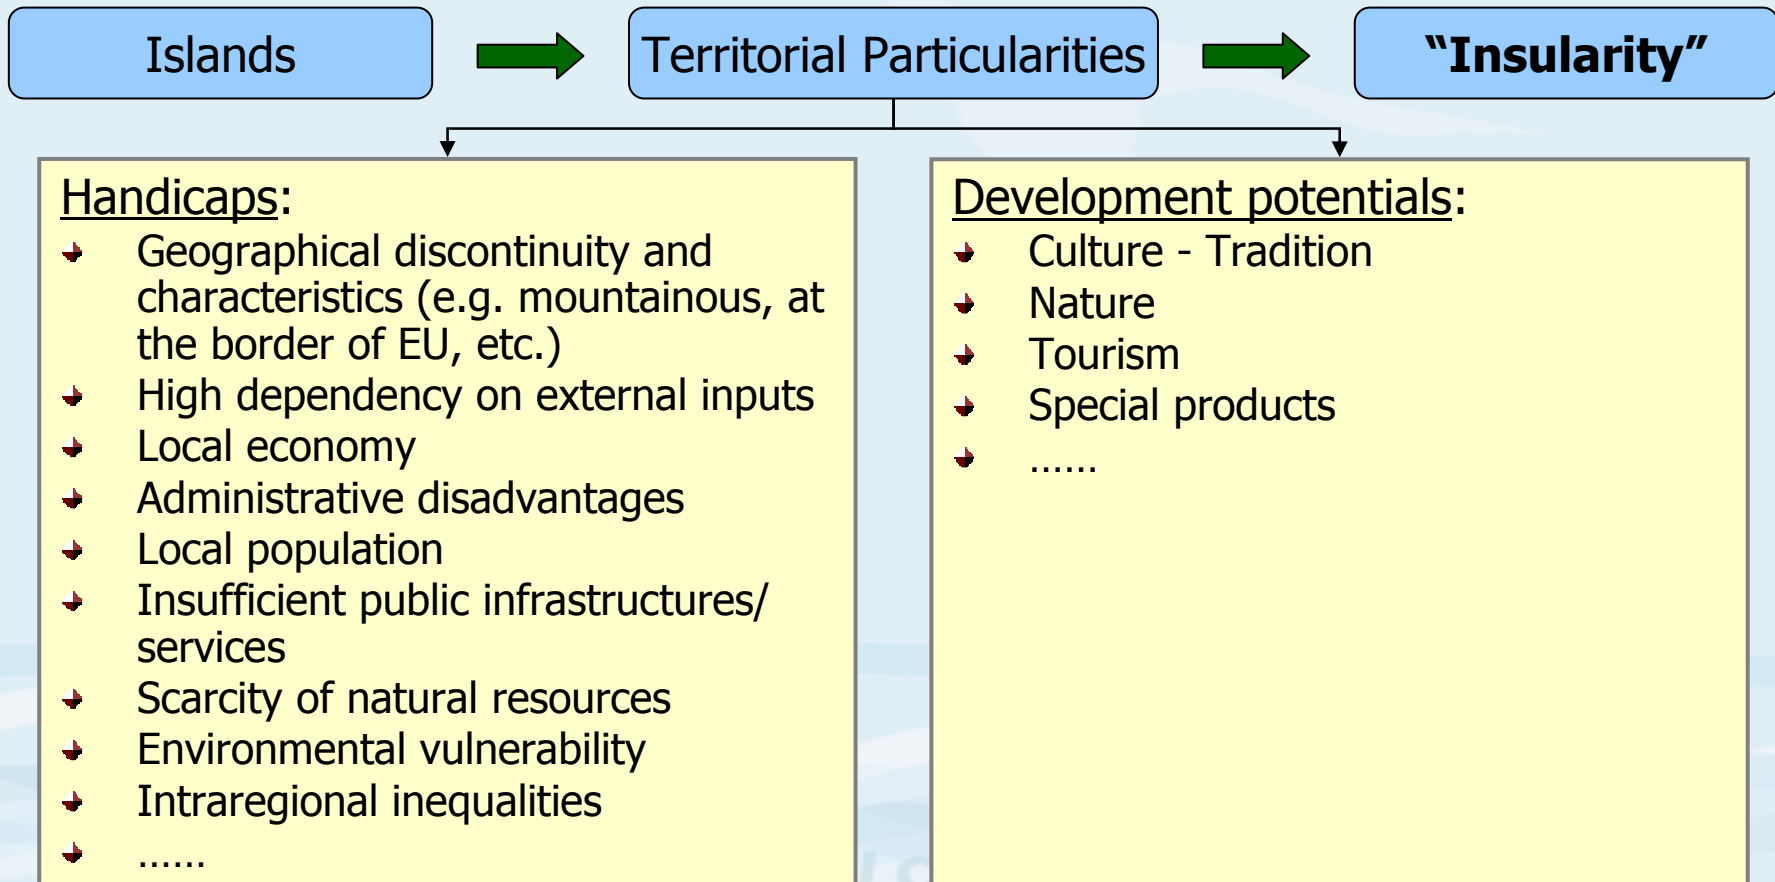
Islands

Territorial Particularities

“Insularity”

Handicaps:
- Geographical discontinuity and characteristics (e.g. mountainous, at the border of EU, etc.)
- High dependency on external inputs
- Local economy
- Administrative disadvantages
- Local population
- Insufficient public infrastructures/ services
- Scarcity of natural resources
- Environmental vulnerability
- Intraregional inequalities
- ……

Development potentials:
- Culture - Tradition
- Nature
- Tourism
- Special products
- ……